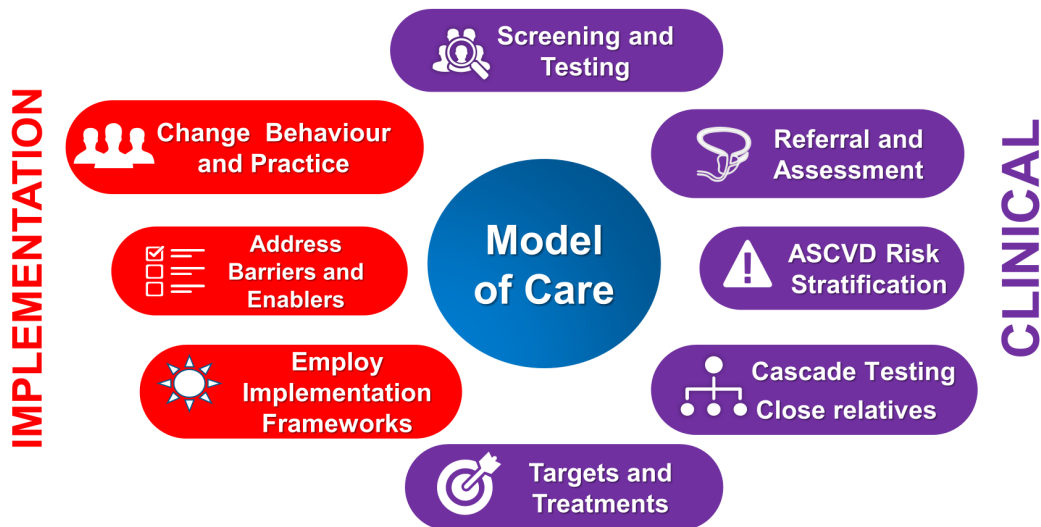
IMPLEMENTATION

Screening and Testing

Change Behaviour and Practice

Referral and Assessment

Address Barriers and Enablers

Model of Care

ASCVD Risk Stratification

Employ Implementation Frameworks

Cascade Testing Close relatives

Targets and Treatments

CLINICAL